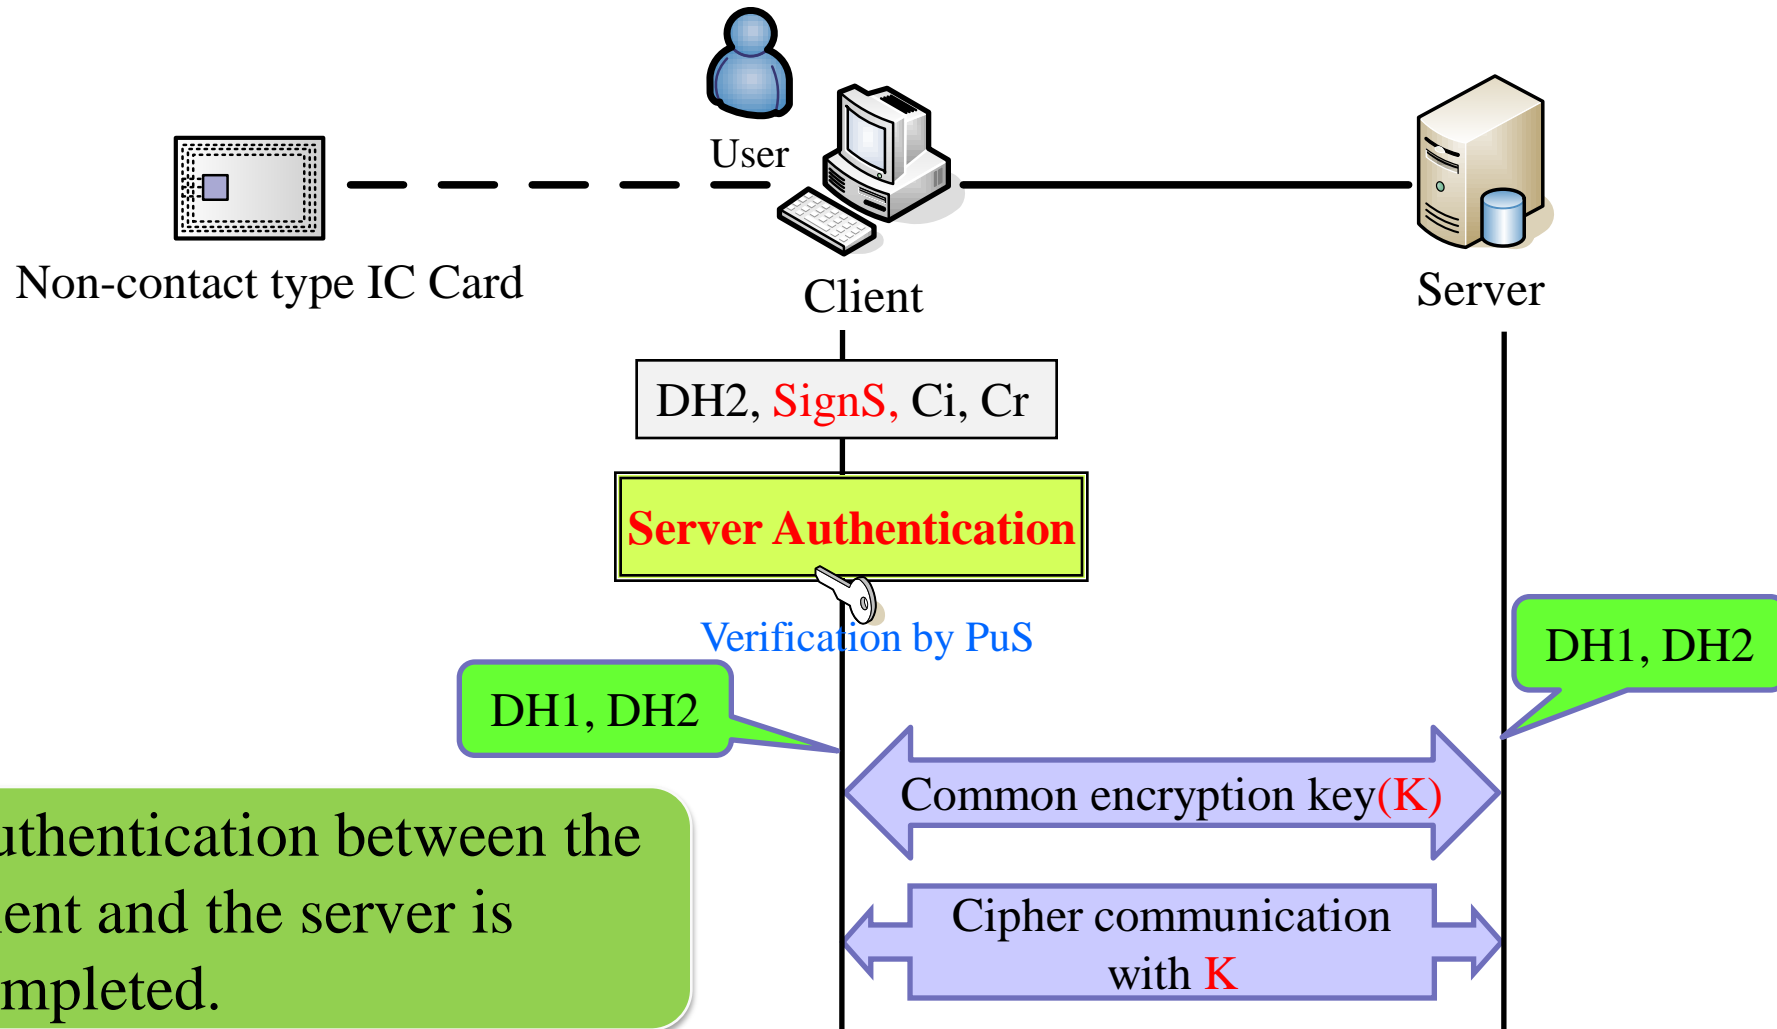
User

Non-contact type IC Card

Client

Server

DH2, SignS, Ci, Cr

Server Authentication

Verification by PuS

DH1, DH2

DH1, DH2

Common encryption key(K)

Cipher communication with K

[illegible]uthentication between the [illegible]ent and the server is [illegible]mpleted.